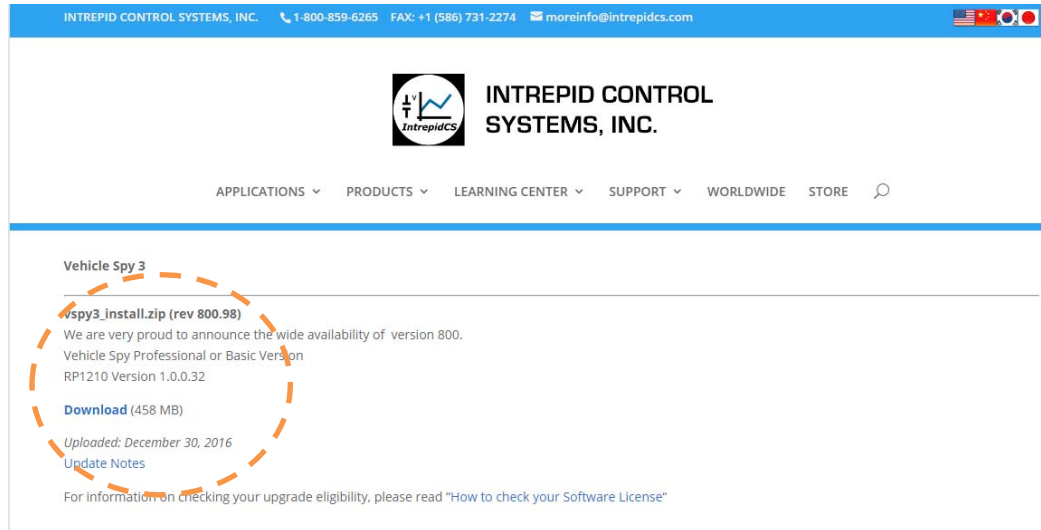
INTREPID CONTROL SYSTEMS, INC. 1-800-859-6265 FAX: +1 (586) 731-2274 moreinfo@intrepidcs.com

IntrepidCS

INTREPID CONTROL SYSTEMS, INC.

APPLICATIONS PRODUCTS LEARNING CENTER SUPPORT WORLDWIDE STORE

Vehicle Spy 3

vspy3_install.zip (rev 800.98)
We are very proud to announce the wide availability of version 800.
Vehicle Spy Professional or Basic Version
RP1210 Version 1.0.0.32

Download (458 MB)

Uploaded: December 30, 2016
Update Notes

For information on checking your upgrade eligibility, please read "How to check your Software License"